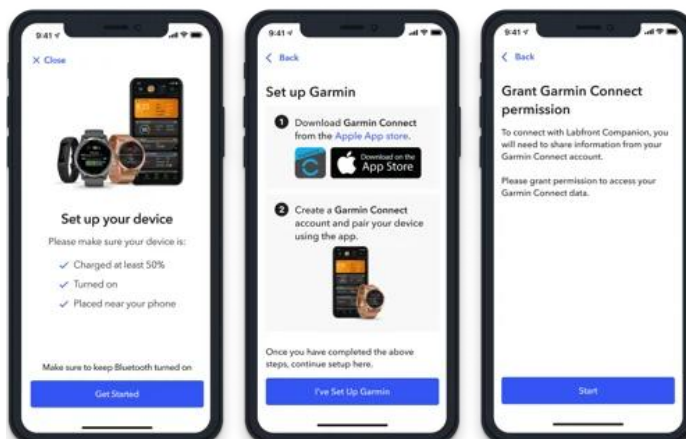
9:41

X Close

Set up your device

Please make sure your device is:

✓ Charged at least 50%

✓ Turned on

✓ Placed near your phone

Make sure to keep Bluetooth turned on

Get Started

9:41

< Back

Set up Garmin

1 Download Garmin Connect from the Apple App store.

Download on the App Store

2 Create a Garmin Connect account and pair your device using the app.

Once you have completed the above steps, continue setup here.

I've Set Up Garmin

9:41

< Back

Grant Garmin Connect permission

To connect with Labfront Companion, you will need to share information from your Garmin Connect account.

Please grant permission to access your Garmin Connect data.

Start